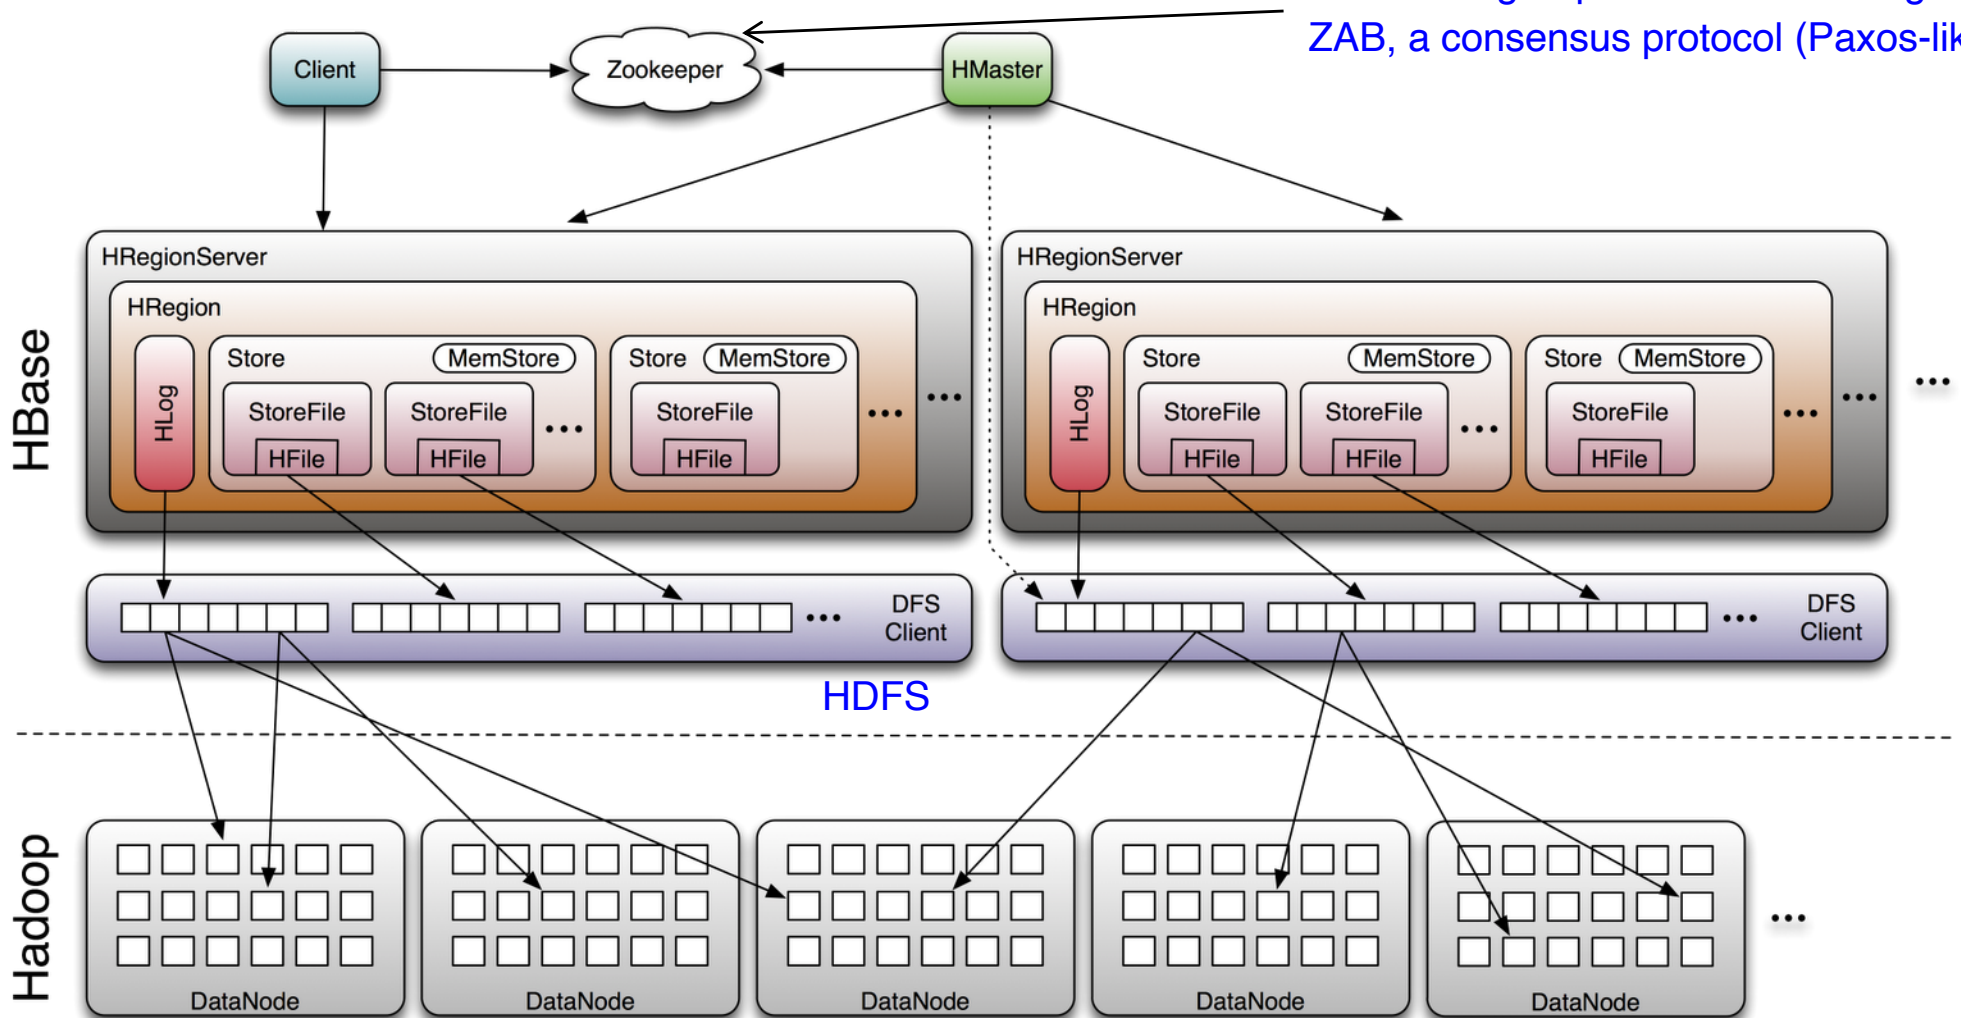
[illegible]
ZAB, a consensus protocol (Paxos-lik

Client

Zookeeper

HMaster

HBase

HRegionServer

HRegion

HLog

Store

MemStore

StoreFile

HFile

StoreFile

HFile

...

Store

MemStore

StoreFile

HFile

...

...

HRegionServer

HRegion

HLog

Store

MemStore

StoreFile

HFile

StoreFile

HFile

...

Store

MemStore

StoreFile

HFile

...

...

...

...

DFS Client

...

DFS Client

HDFS

Hadoop

DataNode

DataNode

DataNode

DataNode

DataNode

...